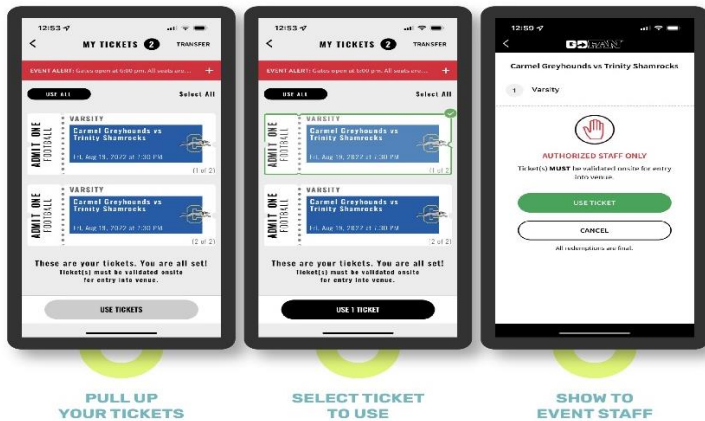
12:53

MY TICKETS 2 TRANSFER

EVENT ALERT: Gates open at 6:00 pm. All seats are... +

USE ALL

Select All

ADMIT ONE FOOTBALL

VARSITY

Carmel Greyhounds vs Trinity Shamrocks

Fri, Aug 19, 2022 at 7:30 PM

(1 of 2)

ADMIT ONE FOOTBALL

VARSITY

Carmel Greyhounds vs Trinity Shamrocks

Fri, Aug 19, 2022 at 7:30 PM

(2 of 2)

These are your tickets. You are all set!
Ticket(s) must be validated onsite for entry into venue.

USE TICKETS

12:53

MY TICKETS 2 TRANSFER

EVENT ALERT: Gates open at 6:00 pm. All seats are... +

USE ALL

Select All

ADMIT ONE FOOTBALL

VARSITY

Carmel Greyhounds vs Trinity Shamrocks

Fri, Aug 19, 2022 at 7:30 PM

(1 of 2)

ADMIT ONE FOOTBALL

VARSITY

Carmel Greyhounds vs Trinity Shamrocks

Fri, Aug 19, 2022 at 7:30 PM

(2 of 2)

These are your tickets. You are all set!
Ticket(s) must be validated onsite for entry into venue.

USE 1 TICKET

12:50

GOFAN

Carmel Greyhounds vs Trinity Shamrocks

1 Varsity

AUTHORIZED STAFF ONLY

Ticket(s) MUST be validated onsite for entry into venue.

USE TICKET

CANCEL

All redemptions are final.

PULL UP YOUR TICKETS

SELECT TICKET TO USE

SHOW TO EVENT STAFF